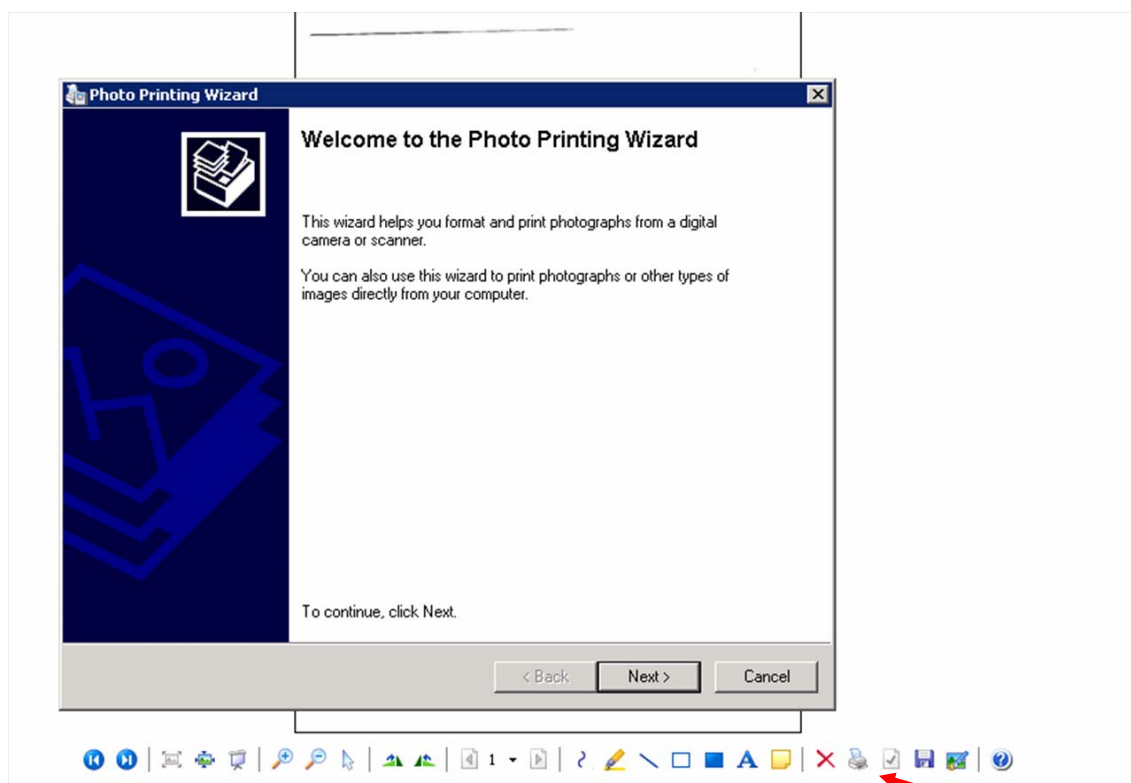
Photo Printing Wizard

Welcome to the Photo Printing Wizard

This wizard helps you format and print photographs from a digital camera or scanner.

You can also use this wizard to print photographs or other types of images directly from your computer.

To continue, click Next.

< Back
Next >
Cancel

1
A